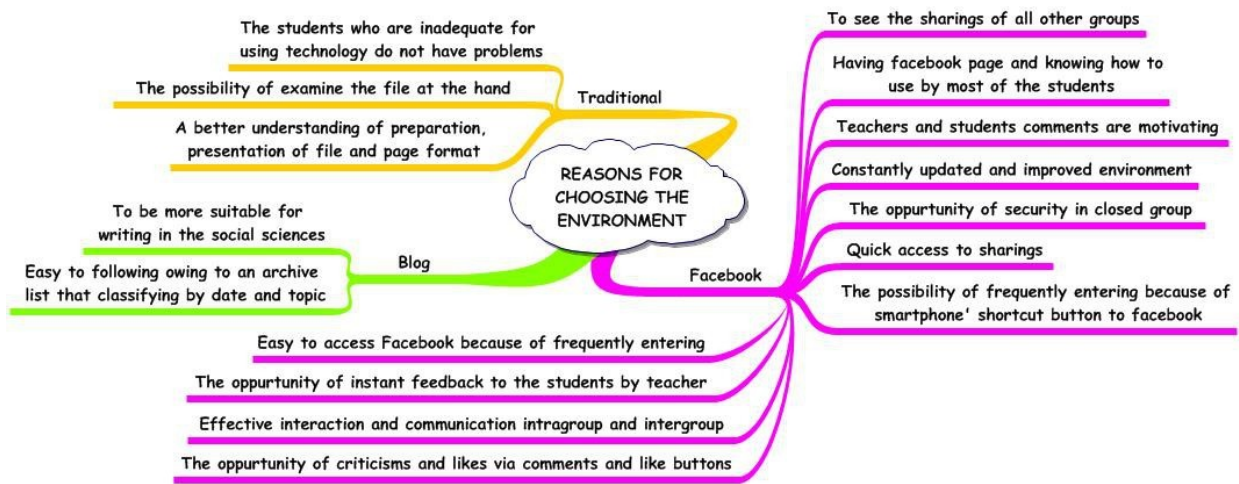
REASONS FOR CHOOSING THE ENVIRONMENT

Traditional

The students who are inadequate for using technology do not have problems

The possibility of examine the file at the hand

A better understanding of preparation, presentation of file and page format

Blog

To be more suitable for writing in the social sciences

Easy to following owing to an archive list that classifying by date and topic

Facebook

To see the sharings of all other groups

Having facebook page and knowing how to use by most of the students

Teachers and students comments are motivating

Constantly updated and improved environment

The oppurtunity of security in closed group

Quick access to sharings

The possibility of frequently entering because of smartphone' shortcut button to facebook

Easy to access Facebook because of frequently entering

The oppurtunity of instant feedback to the students by teacher

Effective interaction and communication intragroup and intergroup

The oppurtunity of criticisms and likes via comments and like buttons